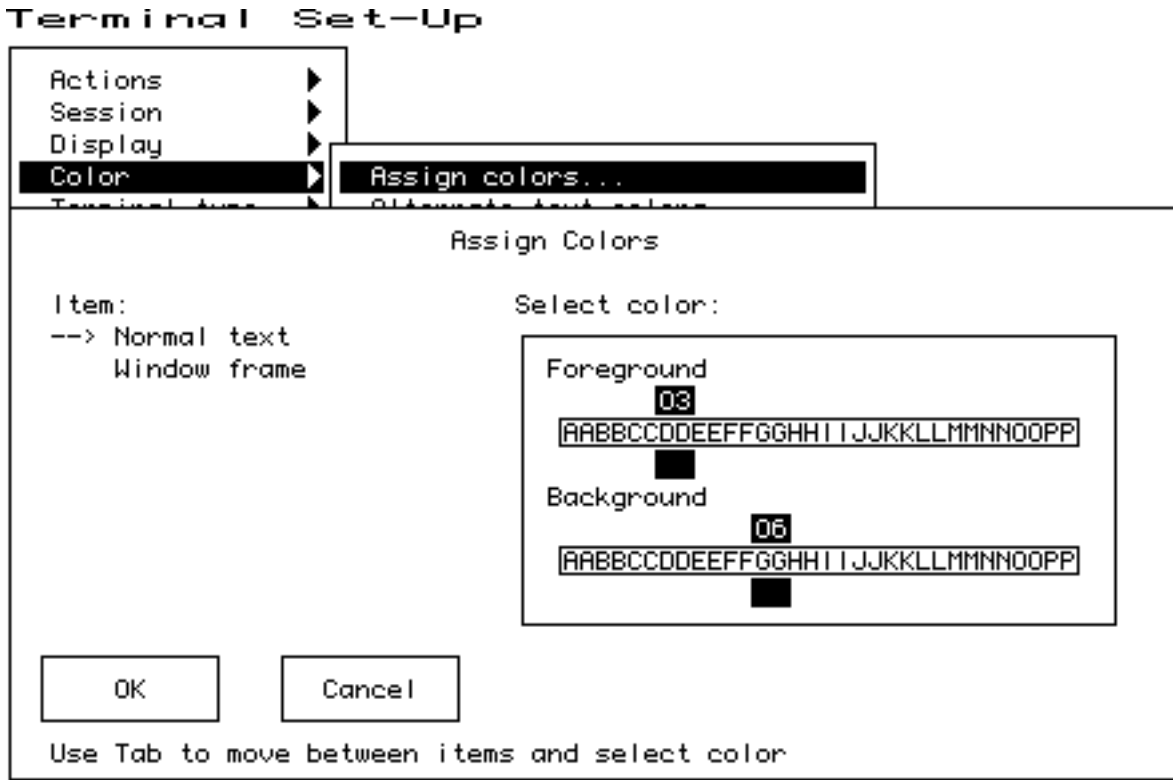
Terminal Set-Up

Actions
Session
Display
Color
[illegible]

Assign colors...
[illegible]

Assign Colors

Item:
--> Normal text
Window frame

Select color:

Foreground
03
AABBCCDDEEFFGGHHIIJJKKLLMMNNOOPP

Background
06
AABBCCDDEEFFGGHHIIJJKKLLMMNNOOPP

OK

Cancel

Use Tab to move between items and select color